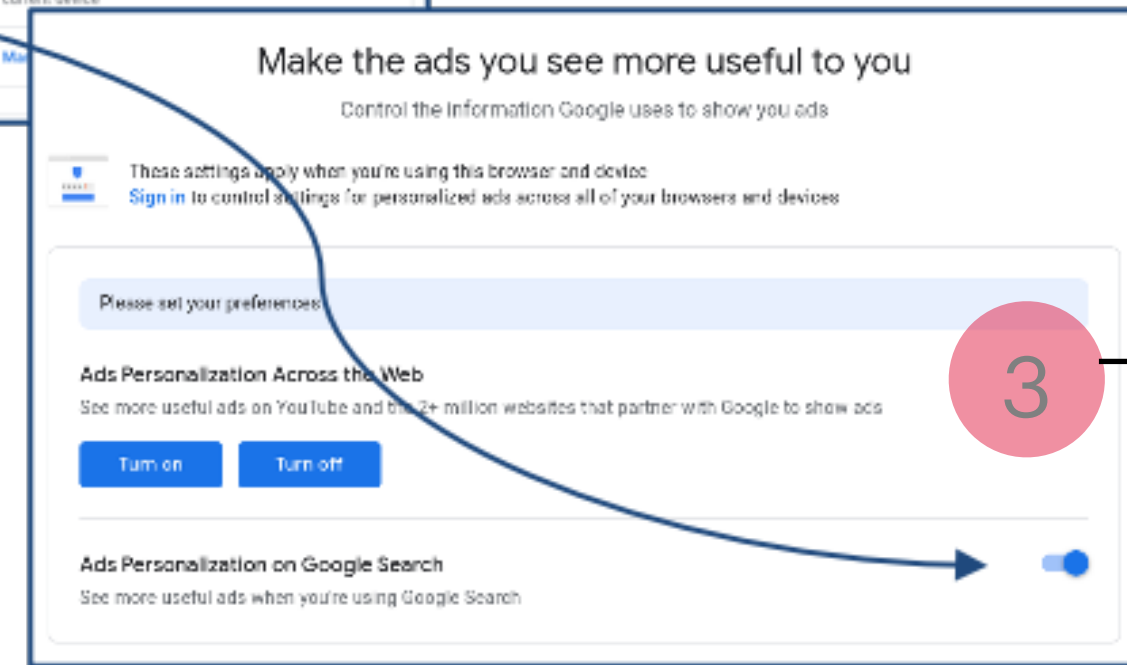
Make the ads you see more useful to you

Control the information Google uses to show you ads

These settings apply when you're using this browser and device
Sign in to control settings for personalized ads across all of your browsers and devices

Please set your preferences

Ads Personalization Across the Web
See more useful ads on YouTube and the 2+ million websites that partner with Google to show ads

Turn on
Turn off

Ads Personalization on Google Search
See more useful ads when you're using Google Search

3